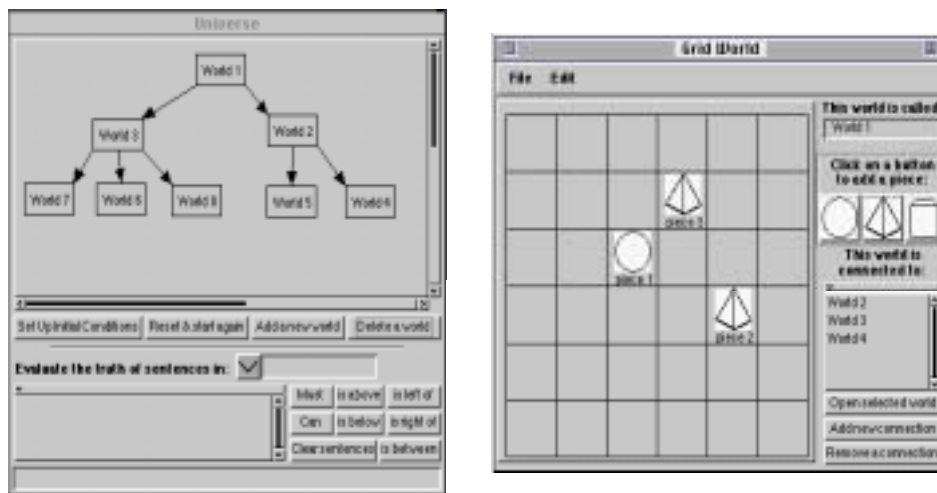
Universe

World 1
World 3
World 2
World 7
World 6
World 8
World 5
World 4

Set Up Initial Conditions
Reset & start again
Add a new world
Delete a world

Evaluate the truth of sentences in:

Must
is above
is left of
Can
is below
is right of
Clear sentences
is between

Grid World

File
Edit

piece 3
piece 1
piece 2

This world is called:
World 1
Click on a button to add a piece:
This world is connected to:
World 2
World 3
World 4
Open selected world
Add new connection
Remove a connection